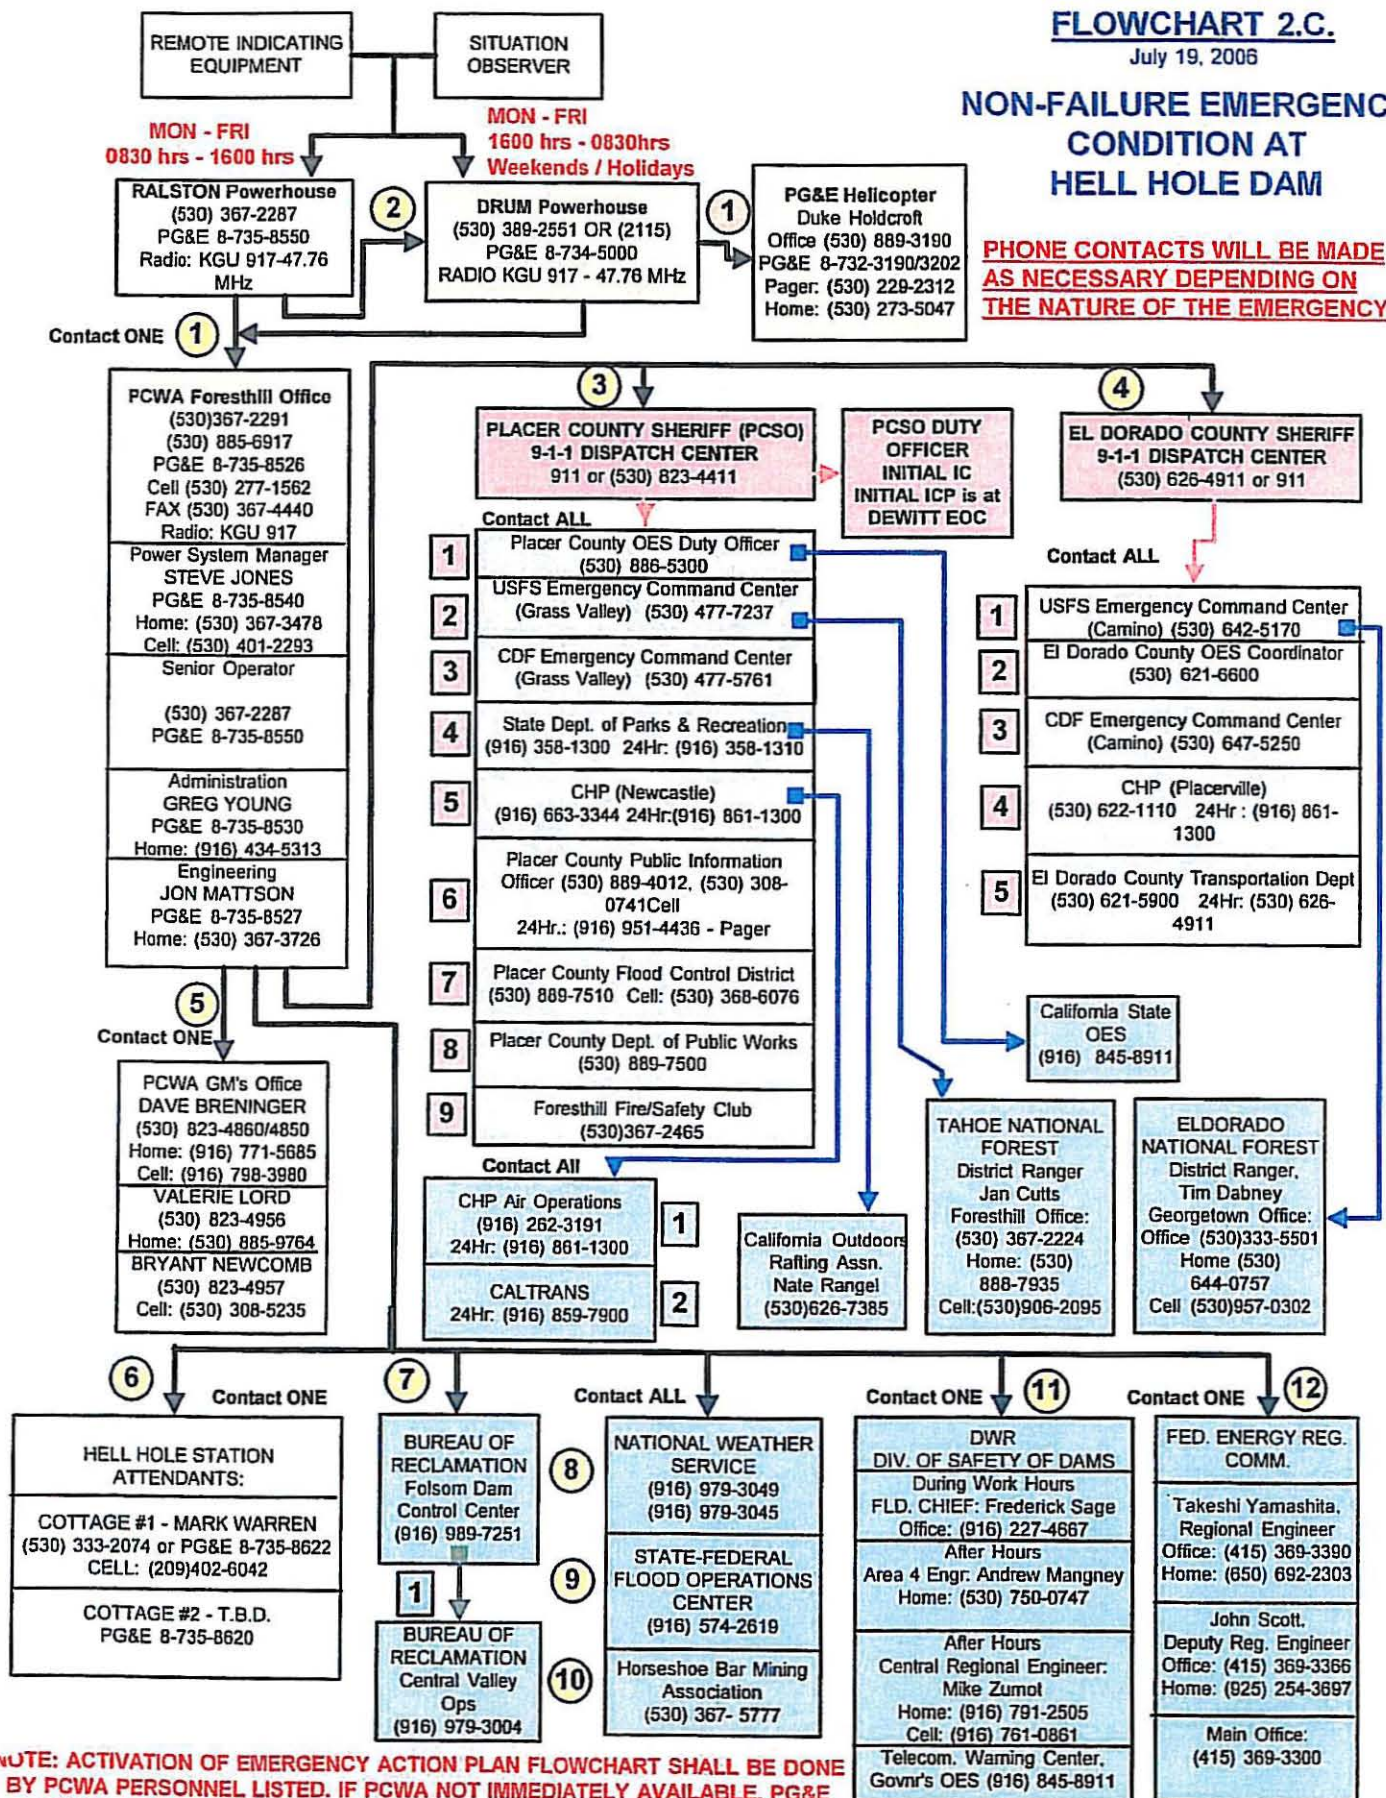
FLOWCHART 2.C.
July 19, 2006

NON-FAILURE EMERGENC
CONDITION AT
HELL HOLE DAM

PHONE CONTACTS WILL BE MADE AS NECESSARY DEPENDING ON THE NATURE OF THE EMERGENCY

REMOTE INDICATING EQUIPMENT

SITUATION OBSERVER

MON - FRI
0830 hrs - 1600 hrs

MON - FRI
1600 hrs - 0830hrs
Weekends / Holidays

RALSTON Powerhouse
(530) 367-2287
PG&E 8-735-8550
Radio: KGU 917-47.76 MHz

2

DRUM Powerhouse
(530) 389-2551 OR (2115)
PG&E 8-734-5000
RADIO KGU 917 - 47.76 MHz

1

PG&E Helicopter
Duke Holdcroft
Office (530) 889-3190
PG&E 8-732-3190/3202
Pager: (530) 229-2312
Home: (530) 273-5047

Contact ONE 1

PCWA Foresthill Office
(530)367-2291
(530) 885-6917
PG&E 8-735-8526
Cell (530) 277-1562
FAX (530) 367-4440
Radio: KGU 917

Power System Manager
STEVE JONES
PG&E 8-735-8540
Home: (530) 367-3478
Cell: (530) 401-2293

Senior Operator
(530) 367-2287
PG&E 8-735-8550

Administration
GREG YOUNG
PG&E 8-735-8530
Home: (916) 434-5313

Engineering
JON MATTSON
PG&E 8-735-8527
Home: (530) 367-3726

3

PLACER COUNTY SHERIFF (PCSO)
9-1-1 DISPATCH CENTER
911 or (530) 823-4411

PCSO DUTY OFFICER
INITIAL IC
INITIAL ICP is at DEWITT EOC

4

EL DORADO COUNTY SHERIFF
9-1-1 DISPATCH CENTER
(530) 626-4911 or 911

Contact ALL

1 Placer County OES Duty Officer (530) 886-5300
2 USFS Emergency Command Center (Grass Valley) (530) 477-7237
3 CDF Emergency Command Center (Grass Valley) (530) 477-5761
4 State Dept. of Parks & Recreation (916) 358-1300 24Hr: (916) 358-1310
5 CHP (Newcastle) (916) 663-3344 24Hr:(916) 861-1300
6 Placer County Public Information Officer (530) 889-4012, (530) 308-0741Cell 24Hr.: (916) 951-4436 - Pager
7 Placer County Flood Control District (530) 889-7510 Cell: (530) 368-6076
8 Placer County Dept. of Public Works (530) 889-7500
9 Foresthill Fire/Safety Club (530)367-2465

Contact ALL

1 USFS Emergency Command Center (Camino) (530) 642-5170
2 El Dorado County OES Coordinator (530) 621-6600
3 CDF Emergency Command Center (Camino) (530) 647-5250
4 CHP (Placerville) (530) 622-1110 24Hr : (916) 861-1300
5 El Dorado County Transportation Dept (530) 621-5900 24Hr: (530) 626-4911

California State OES (916) 845-8911

5
Contact ONE

PCWA GM's Office
DAVE BRENINGER
(530) 823-4860/4850
Home: (916) 771-5685
Cell: (916) 798-3980

VALERIE LORD
(530) 823-4956
Home: (530) 885-9764

BRYANT NEWCOMB
(530) 823-4957
Cell: (530) 308-5235

Contact All

CHP Air Operations
(916) 262-3191
24Hr: (916) 861-1300
1

CALTRANS
24Hr: (916) 859-7900
2

California Outdoors Rafting Assn.
Nate Rangel
(530)626-7385

TAHOE NATIONAL FOREST
District Ranger
Jan Cutts
Foresthill Office:
(530) 367-2224
Home: (530) 888-7935
Cell:(530)906-2095

ELDORADO NATIONAL FOREST
District Ranger,
Tim Dabney
Georgetown Office:
Office (530)333-5501
Home (530) 644-0757
Cell (530)957-0302

6 Contact ONE

HELL HOLE STATION ATTENDANTS:

COTTAGE #1 - MARK WARREN
(530) 333-2074 or PG&E 8-735-8622
CELL: (209)402-6042

COTTAGE #2 - T.B.D.
PG&E 8-735-8620

7

BUREAU OF RECLAMATION
Folsom Dam Control Center
(916) 989-7251

1

BUREAU OF RECLAMATION
Central Valley Ops
(916) 979-3004

Contact ALL

8 NATIONAL WEATHER SERVICE
(916) 979-3049
(916) 979-3045

9 STATE-FEDERAL FLOOD OPERATIONS CENTER
(916) 574-2619

10 Horseshoe Bar Mining Association
(530) 367- 5777

Contact ONE 11

DWR
DIV. OF SAFETY OF DAMS
During Work Hours
FLD. CHIEF: Frederick Sage
Office: (916) 227-4667
After Hours
Area 4 Engr: Andrew Mangney
Home: (530) 750-0747
After Hours
Central Regional Engineer:
Mike Zumot
Home: (916) 791-2505
Cell: (916) 761-0861
Telecom. Warning Center,
Govnr's OES (916) 845-8911

Contact ONE 12

FED. ENERGY REG. COMM.
Takeshi Yamashita,
Regional Engineer
Office: (415) 369-3390
Home: (650) 692-2303
John Scott,
Deputy Reg. Engineer
Office: (415) 369-3366
Home: (925) 254-3697
Main Office:
(415) 369-3300

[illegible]OTE: ACTIVATION OF EMERGENCY ACTION PLAN FLOWCHART SHALL BE DONE BY PCWA PERSONNEL LISTED. IF PCWA NOT IMMEDIATELY AVAILABLE, PG&E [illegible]